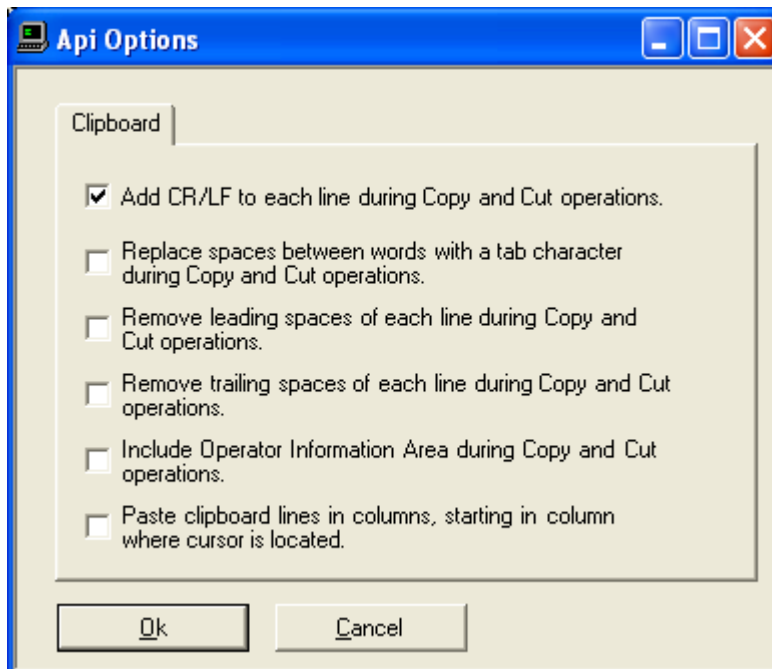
Api Options

Clipboard

Add CR/LF to each line during Copy and Cut operations.

Replace spaces between words with a tab character during Copy and Cut operations.

Remove leading spaces of each line during Copy and Cut operations.

Remove trailing spaces of each line during Copy and Cut operations.

Include Operator Information Area during Copy and Cut operations.

Paste clipboard lines in columns, starting in column where cursor is located.

Ok

Cancel